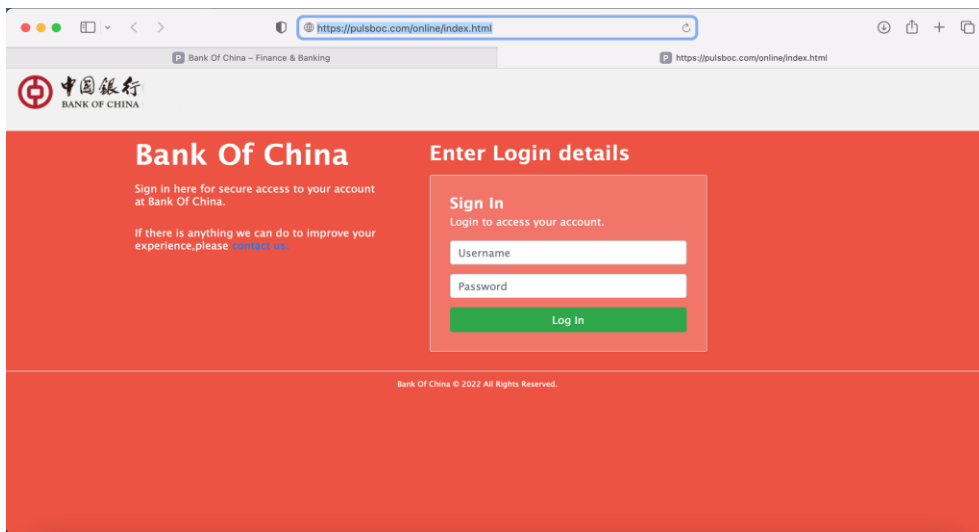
https://pulsboc.com/online/index.html

Bank Of China – Finance & Banking

https://pulsboc.com/online/index.html

中国銀行
BANK OF CHINA

Bank Of China

Sign in here for secure access to your account at Bank Of China.

If there is anything we can do to improve your experience,please contact us.

Enter Login details

Sign In

Login to access your account.

Username

Password

Log In

Bank Of China © 2022 All Rights Reserved.